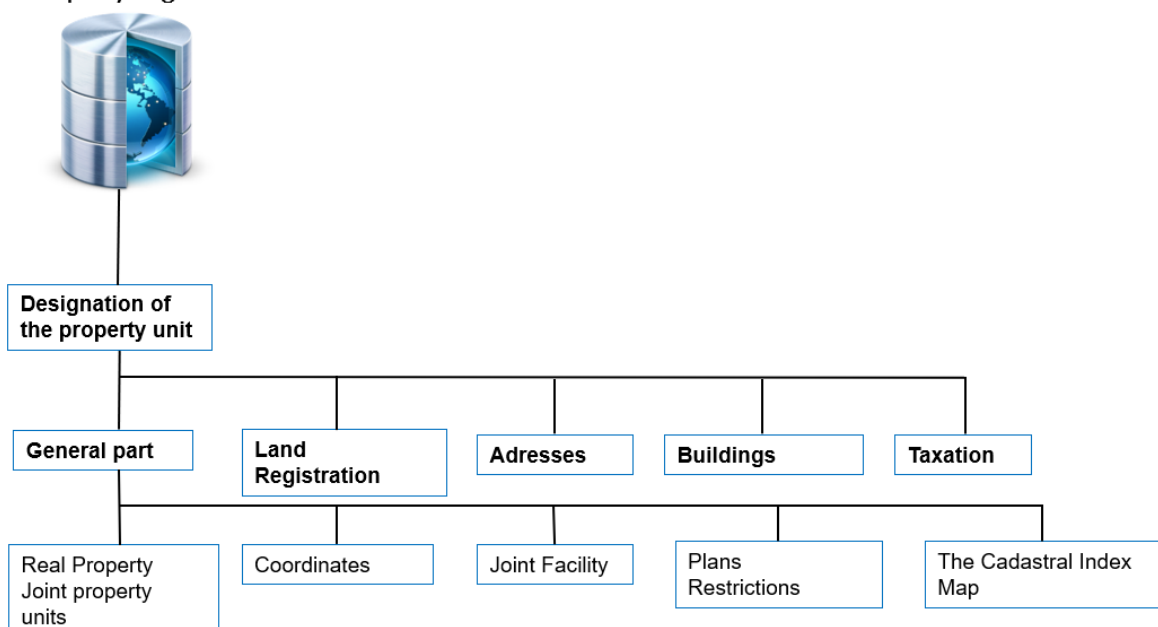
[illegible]

Designation of the property unit

General part

Land Registration

Adresses

Buildings

Taxation

Real Property
Joint property units

Coordinates

Joint Facility

Plans
Restrictions

The Cadastral Index Map